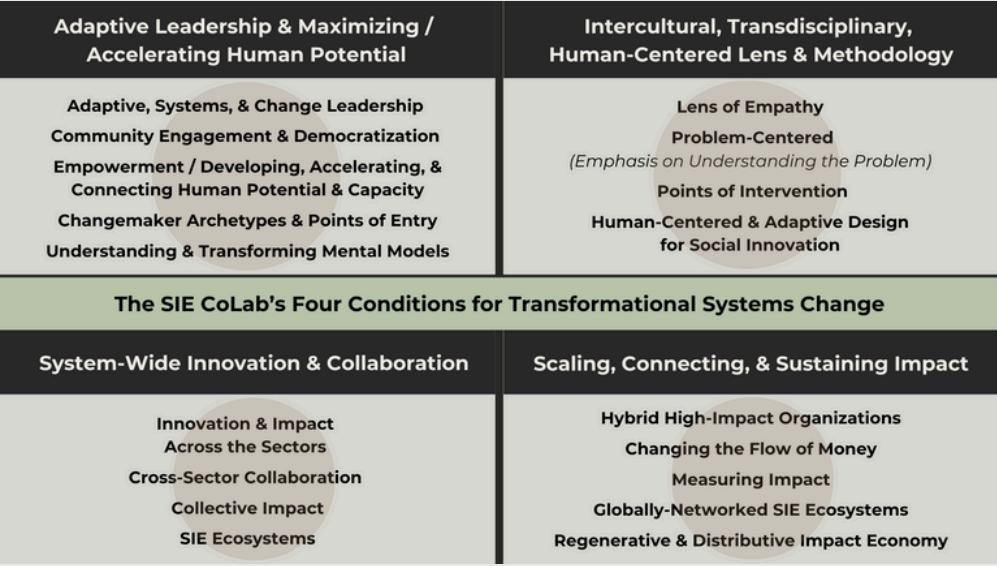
Adaptive Leadership & Maximizing / Accelerating Human Potential

Adaptive, Systems, & Change Leadership

Community Engagement & Democratization

Empowerment / Developing, Accelerating, & Connecting Human Potential & Capacity

Changemaker Archetypes & Points of Entry

Understanding & Transforming Mental Models

Intercultural, Transdisciplinary, Human-Centered Lens & Methodology

Lens of Empathy

Problem-Centered (Emphasis on Understanding the Problem)

Points of Intervention

Human-Centered & Adaptive Design for Social Innovation

The SIE CoLab's Four Conditions for Transformational Systems Change

System-Wide Innovation & Collaboration

Innovation & Impact Across the Sectors

Cross-Sector Collaboration

Collective Impact

SIE Ecosystems

Scaling, Connecting, & Sustaining Impact

Hybrid High-Impact Organizations

Changing the Flow of Money

Measuring Impact

Globally-Networked SIE Ecosystems

Regenerative & Distributive Impact Economy